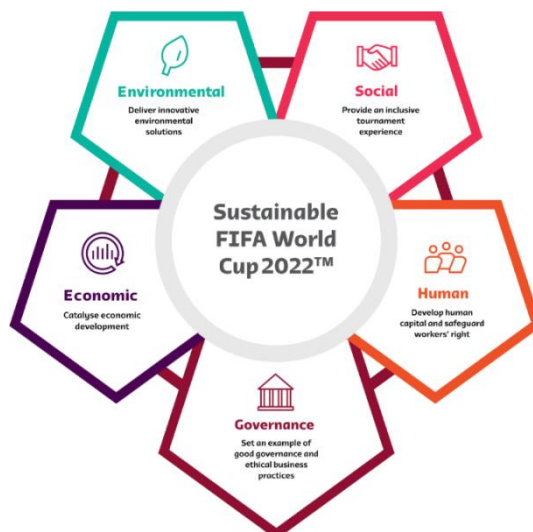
Environmental
Deliver innovative environmental solutions

Social
Provide an inclusive tournament experience

Sustainable FIFA World Cup 2022™

Economic
Catalyse economic development

Human
Develop human capital and safeguard workers' right

Governance
Set an example of good governance and ethical business practices